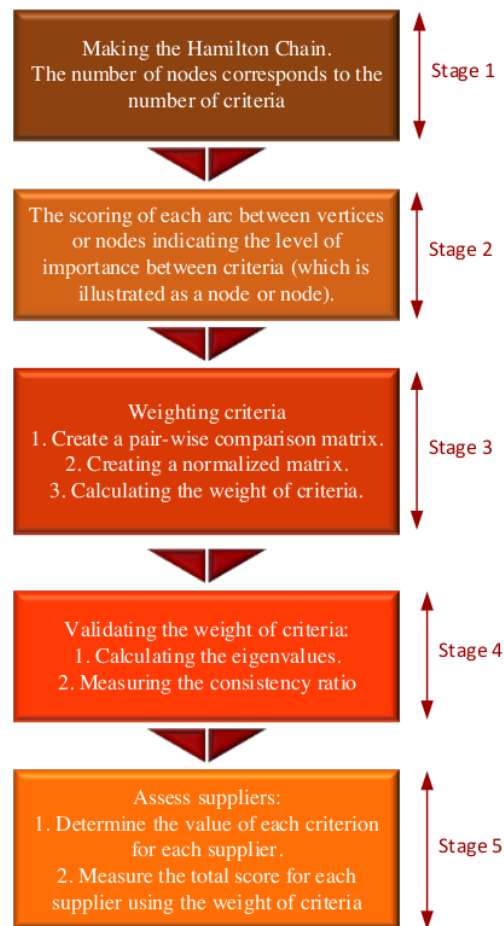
Making the Hamilton Chain.
The number of nodes corresponds to the number of criteria

Stage 1

The scoring of each arc between vertices or nodes indicating the level of importance between criteria (which is illustrated as a node or node).

Stage 2

Weighting criteria
1. Create a pair-wise comparison matrix.
2. Creating a normalized matrix.
3. Calculating the weight of criteria.

Stage 3

Validating the weight of criteria:
1. Calculating the eigenvalues.
2. Measuring the consistency ratio

Stage 4

Assess suppliers:
1. Determine the value of each criterion for each supplier.
2. Measure the total score for each supplier using the weight of criteria

Stage 5